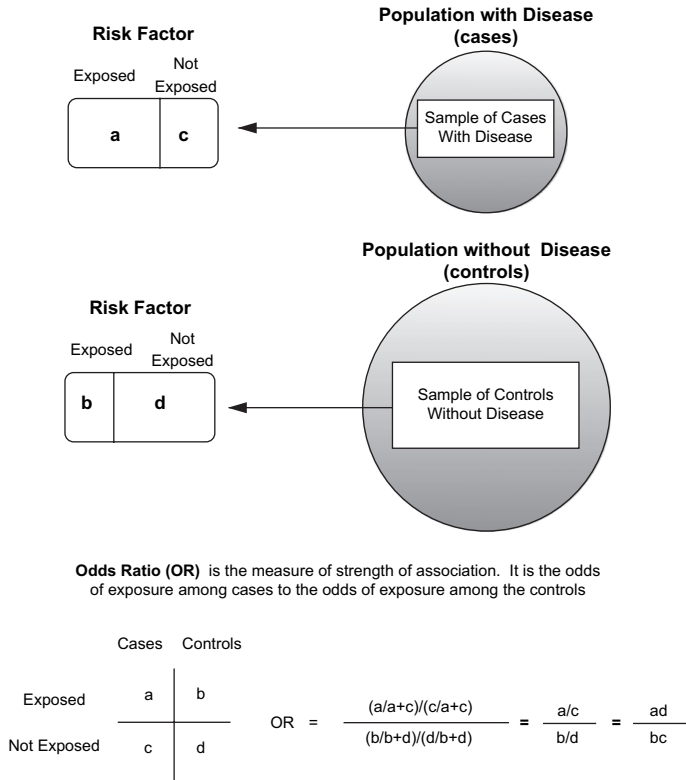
Risk Factor

Exposed Not Exposed

a c

Population with Disease (cases)

Sample of Cases With Disease

Population without Disease (controls)

Risk Factor

Exposed Not Exposed

b d

Sample of Controls Without Disease

**Odds Ratio (OR)** is the measure of strength of association. It is the odds of exposure among cases to the odds of exposure among the controls

| | Cases | Controls |
|---|---|---|
| Exposed | a | b |
| Not Exposed | c | d |

OR = $\frac{(a/a+c)/(c/a+c)}{(b/b+d)/(d/b+d)} = \frac{a/c}{b/d} = \frac{ad}{bc}$